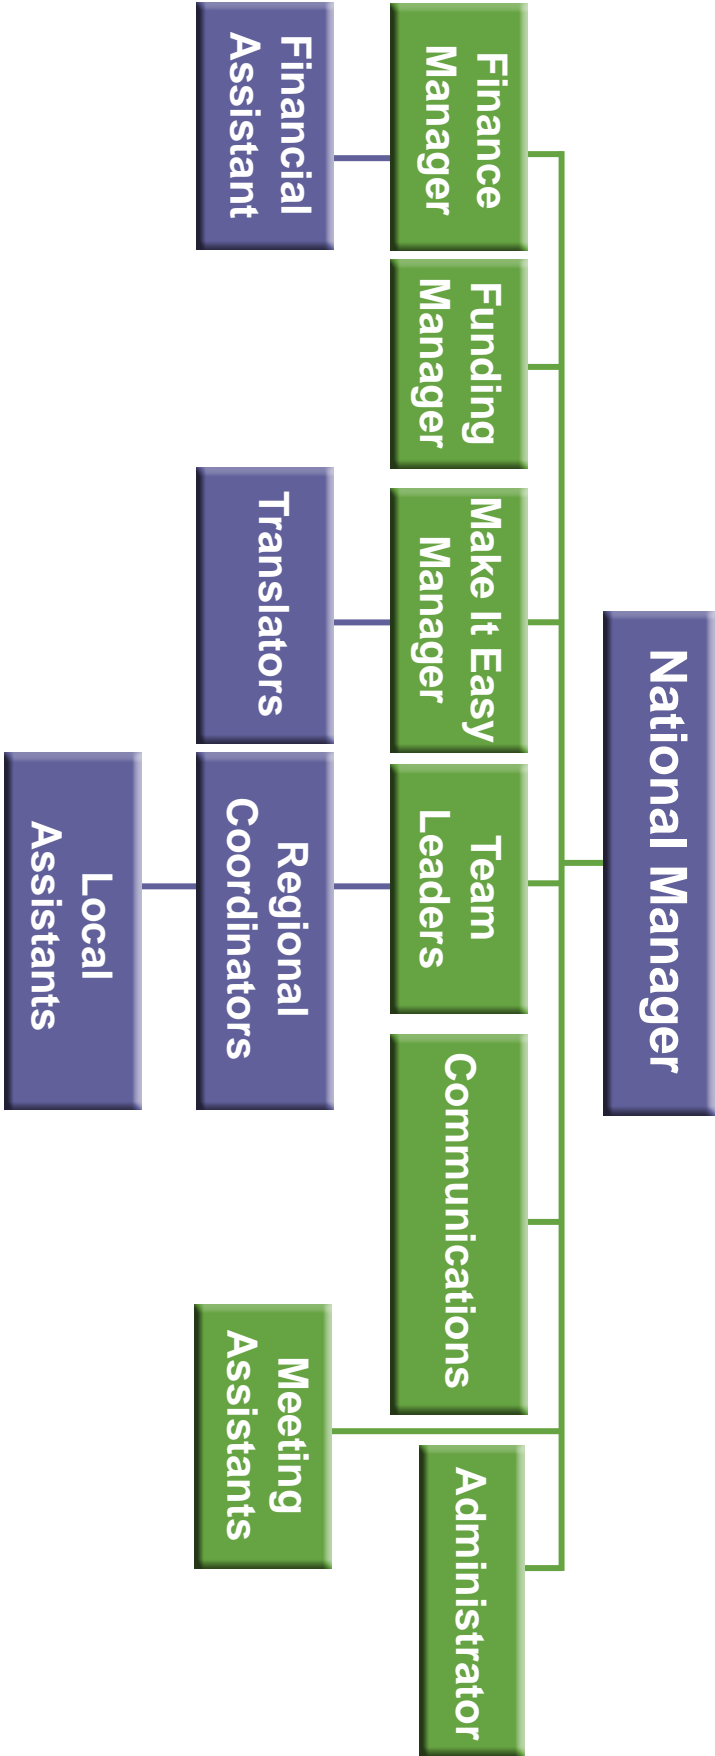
National Manager

Finance Manager

Financial Assistant

Funding Manager

Make It Easy Manager

Translators

Team Leaders

Regional Coordinators

Local Assistants

Communications

Meeeting Assistants

Administrator